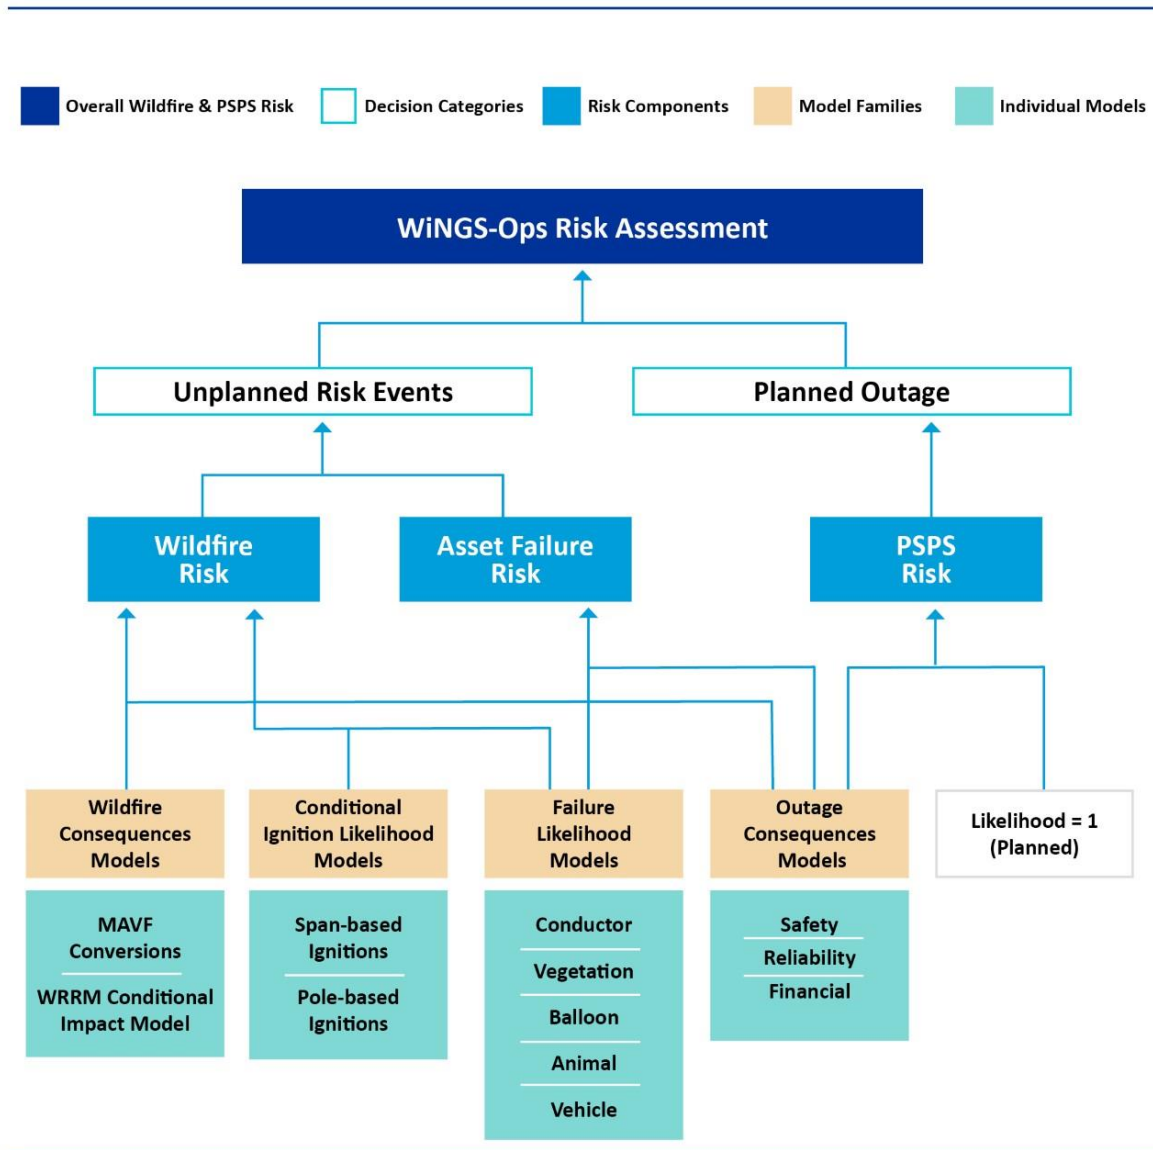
Overall Wildfire & PSPS Risk
Decision Categories
Risk Components
Model Families
Individual Models

WiNGS-Ops Risk Assessment

Unplanned Risk Events

Planned Outage

Wildfire Risk

Asset Failure Risk

PSPS Risk

Wildfire Consequences Models

Conditional Ignition Likelihood Models

Failure Likelihood Models

Outage Consequences Models

Likelihood = 1 (Planned)

MAVF Conversions

WRRM Conditional Impact Model

Span-based Ignitions

Pole-based Ignitions

Conductor

Vegetation

Balloon

Animal

Vehicle

Safety

Reliability

Financial